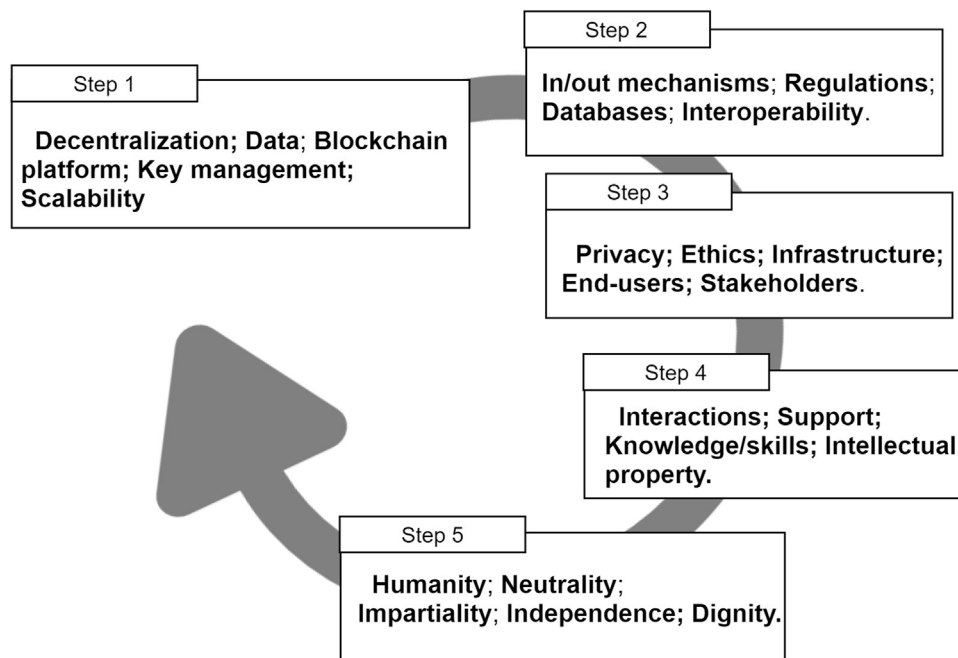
Step 1

Decentralization; Data; Blockchain platform; Key management; Scalability

Step 2

In/out mechanisms; Regulations; Databases; Interoperability.

Step 3

Privacy; Ethics; Infrastructure; End-users; Stakeholders.

Step 4

Interactions; Support; Knowledge/skills; Intellectual property.

Step 5

Humanity; Neutrality; Impartiality; Independence; Dignity.